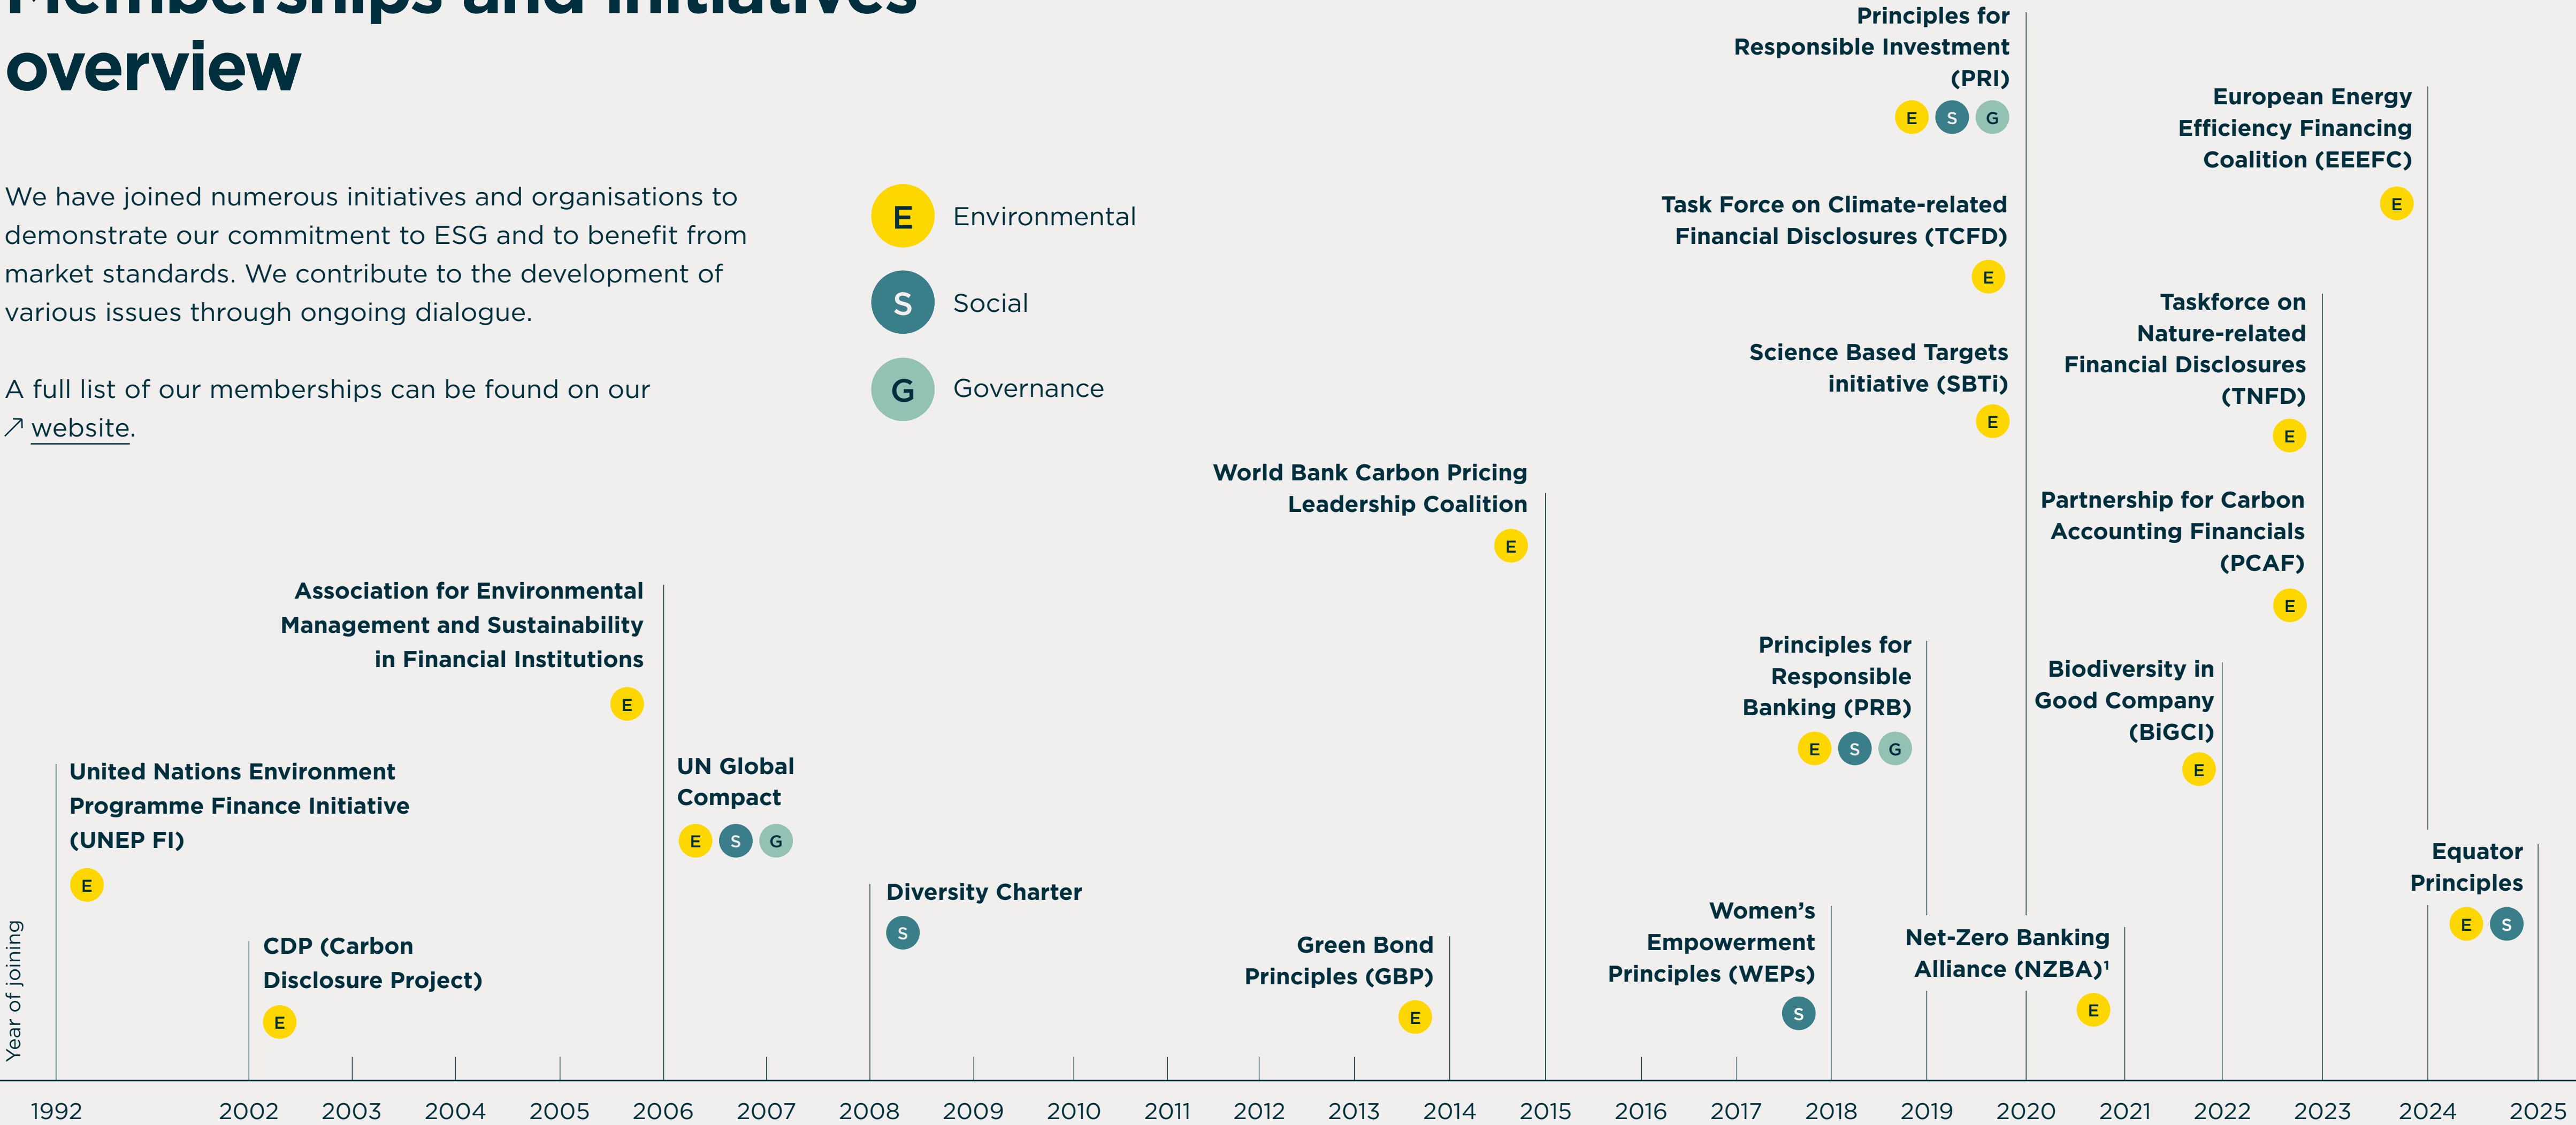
Memberships and initiatives overview

We have joined numerous initiatives and organisations to demonstrate our commitment to ESG and to benefit from market standards. We contribute to the development of various issues through ongoing dialogue.

A full list of our memberships can be found on our ↗ website.

E Environmental
S Social
G Governance

Principles for Responsible Investment (PRI)
E S G

European Energy Efficiency Financing Coalition (EEEFC)
E

Task Force on Climate-related Financial Disclosures (TCFD)
E

Taskforce on Nature-related Financial Disclosures (TNFD)
E

Science Based Targets initiative (SBTi)
E

World Bank Carbon Pricing Leadership Coalition
E

Partnership for Carbon Accounting Financials (PCAF)
E

Association for Environmental Management and Sustainability in Financial Institutions
E

Principles for Responsible Banking (PRB)
E S G

Biodiversity in Good Company (BiGCI)
E

United Nations Environment Programme Finance Initiative (UNEP FI)
E

UN Global Compact
E S G

Equator Principles
E S

Diversity Charter
S

Women's Empowerment Principles (WEPs)
S

Net-Zero Banking Alliance (NZBA)¹
E

CDP (Carbon Disclosure Project)
E

Green Bond Principles (GBP)
E

Year of joining

1992 2002 2003 2004 2005 2006 2007 2008 2009 2010 2011 2012 2013 2014 2015 2016 2017 2018 2019 2020 2021 2022 2023 2024 2025